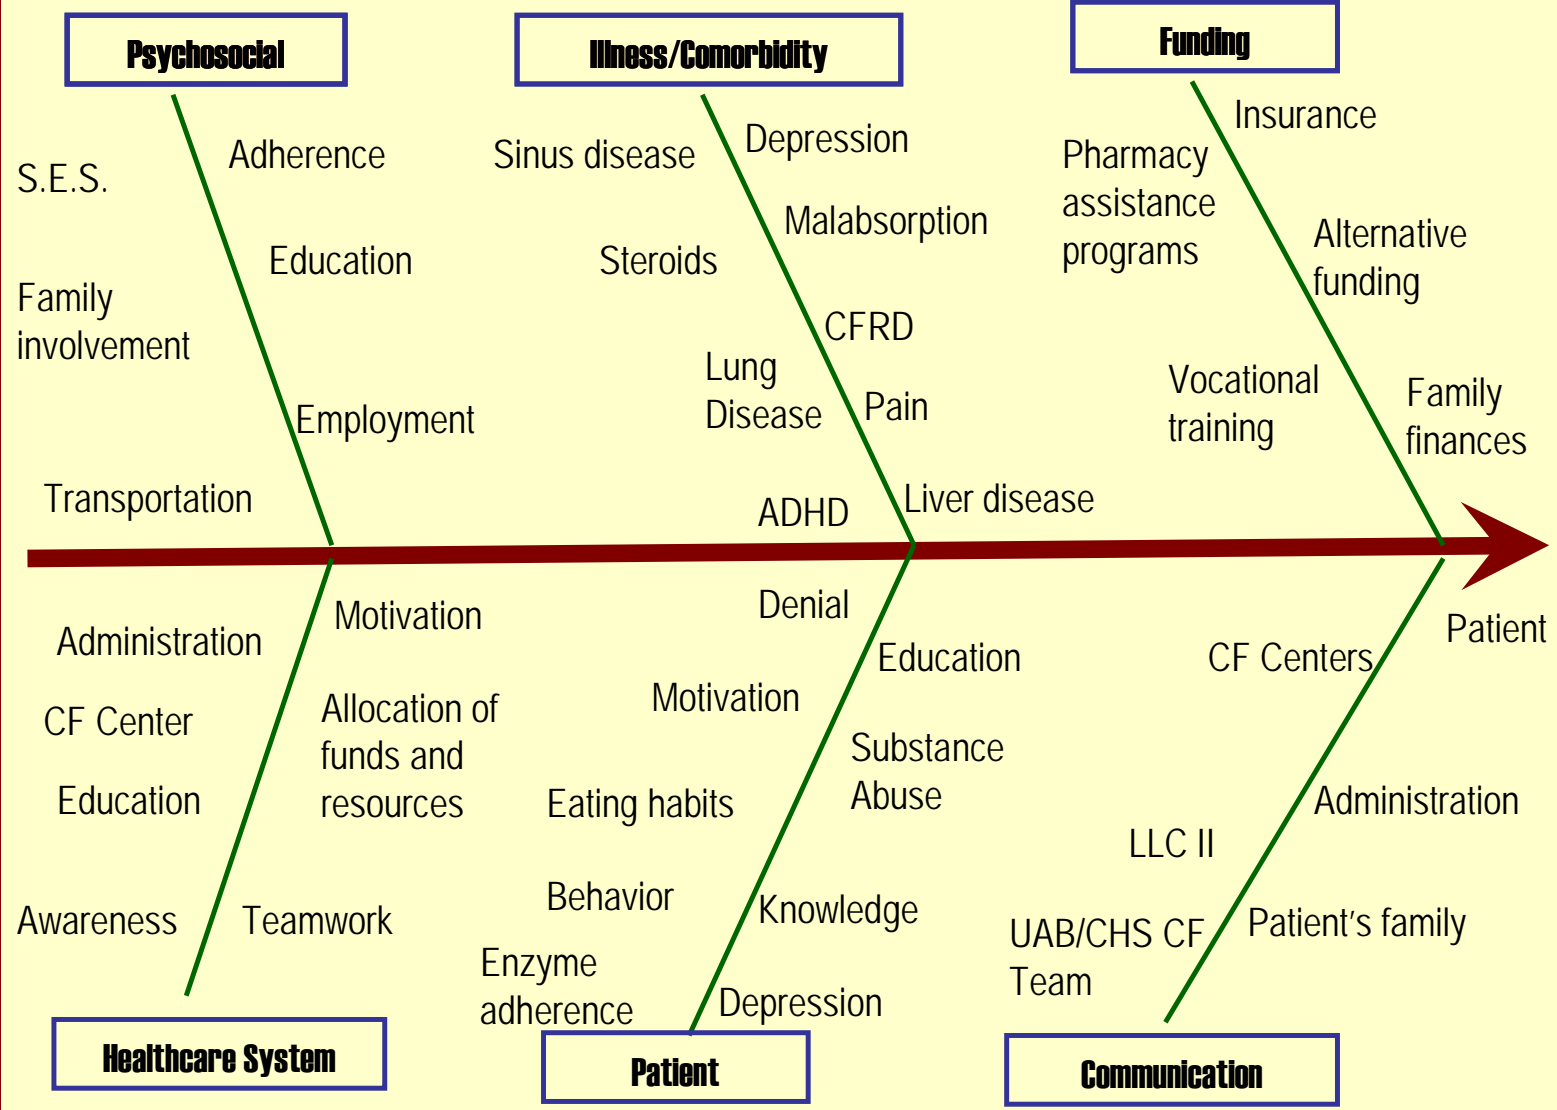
Psychosocial

S.E.S.

Adherence

Education

Family involvement

Employment

Transportation

Illness/Comorbidity

Sinus disease

Depression

Malabsorption

Steroids

CFRD

Lung Disease

Pain

ADHD

Liver disease

Funding

Insurance

Pharmacy assistance programs

Alternative funding

Vocational training

Family finances

Patient

Administration

Motivation

CF Center

Allocation of funds and resources

Education

Awareness

Teamwork

Healthcare System

Denial

Education

Motivation

Substance Abuse

Eating habits

Behavior

Knowledge

Enzyme adherence

Depression

Patient

CF Centers

Administration

LLC II

UAB/CHS CF Team

Patient's family

Communication